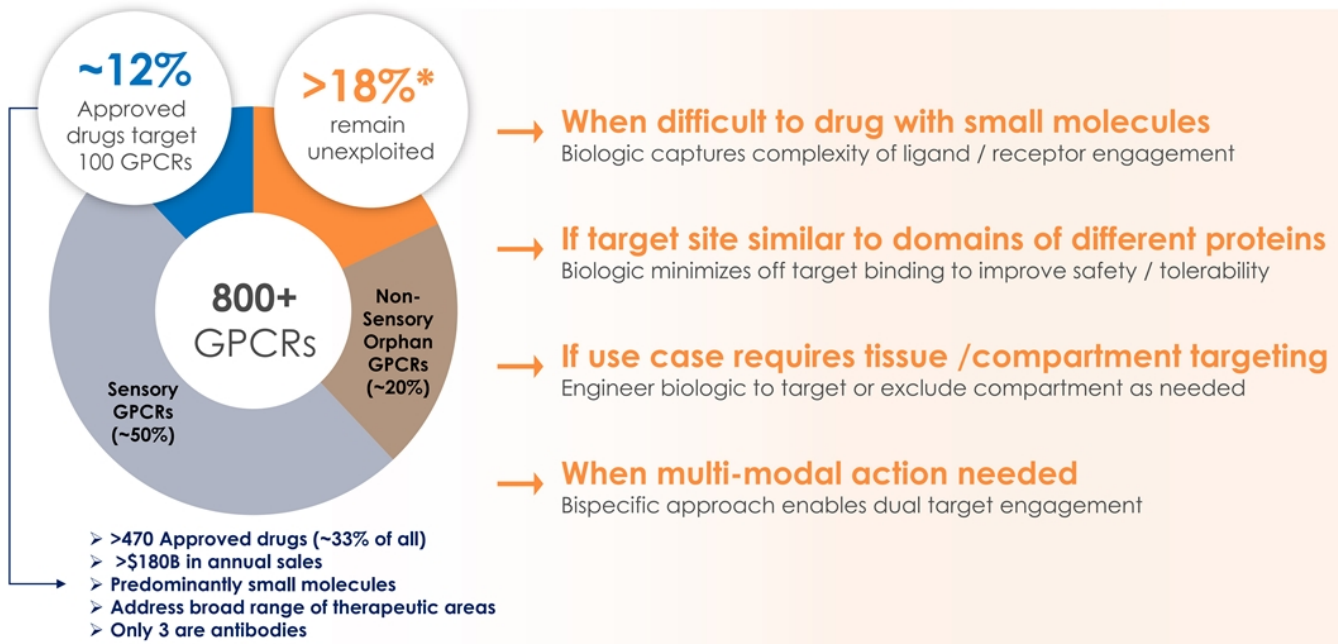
~12%
Approved drugs target 100 GPCRs

>18%*
remain unexploited

800+
GPCRs

Non-Sensory Orphan GPCRs (~20%)

Sensory GPCRs (~50%)

> >470 Approved drugs (~33% of all)
> >$180B in annual sales
> Predominantly small molecules
> Address broad range of therapeutic areas
> Only 3 are antibodies

When difficult to drug with small molecules
Biologic captures complexity of ligand / receptor engagement

If target site similar to domains of different proteins
Biologic minimizes off target binding to improve safety / tolerability

If use case requires tissue /compartment targeting
Engineer biologic to target or exclude compartment as needed

When multi-modal action needed
Bispecific approach enables dual target engagement